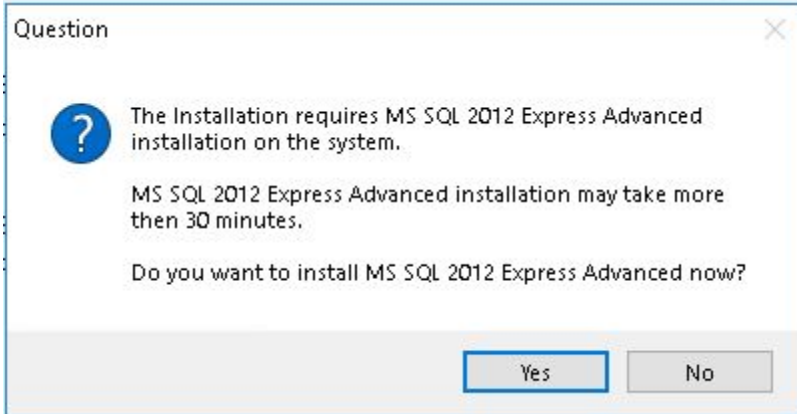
Question

?

The Installation requires MS SQL 2012 Express Advanced installation on the system.

MS SQL 2012 Express Advanced installation may take more then 30 minutes.

Do you want to install MS SQL 2012 Express Advanced now?

Yes

No